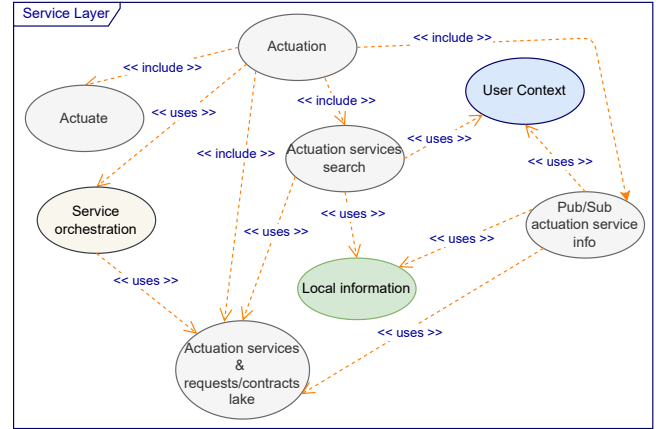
Service Layer

Actuation

<< include >>

<< include >>

Actuate

<< uses >>

<< include >>

User Context

<< include >>

Actuation services search

<< uses >>

<< uses >>

Service orchestration

<< uses >>

<< uses >>

Pub/Sub actuation service info

<< uses >>

Local information

<< uses >>

<< uses >>

Actuation services & requests/contracts lake